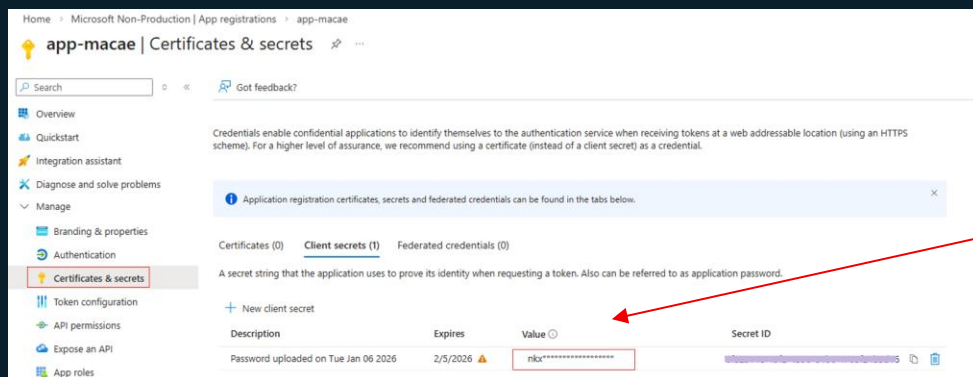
Home > Microsoft Non-Production | App registrations > app-macae

app-macae | Certificates & secrets ···

Search

Overview
Quickstart
Integration assistant
Diagnose and solve problems
Manage
Branding & properties
Authentication
Certificates & secrets
Token configuration
API permissions
Expose an API
App roles

Got feedback?

Credentials enable confidential applications to identify themselves to the authentication service when receiving tokens at a web addressable location (using an HTTPS scheme). For a higher level of assurance, we recommend using a certificate (instead of a client secret) as a credential.

Application registration certificates, secrets and federated credentials can be found in the tabs below.

Certificates (0) Client secrets (1) Federated credentials (0)

A secret string that the application uses to prove its identity when requesting a token. Also can be referred to as application password.

+ New client secret

| Description | Expires | Value | Secret ID |
|---|---|---|---|
| Password uploaded on Tue Jan 06 2026 | 2/5/2026 | nkx****************** | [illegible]5 |